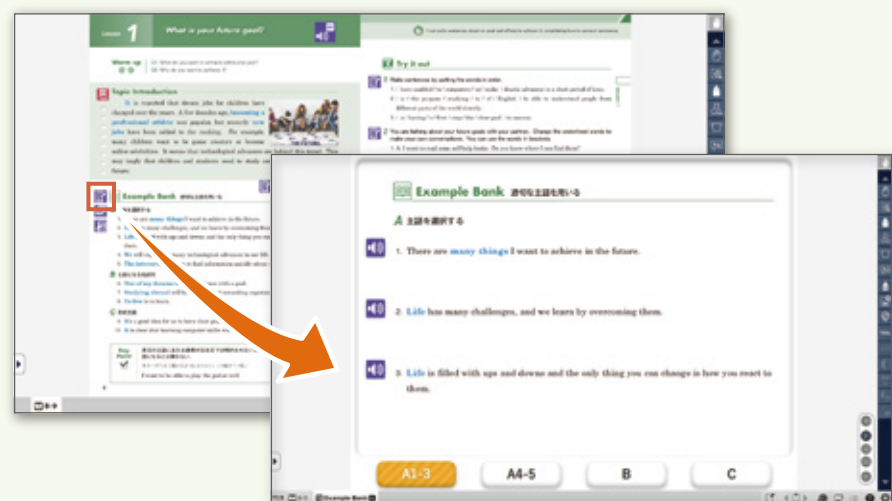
Lesson 1 What is your future goal?

Warm up

Topic Introduction

Example Bank 適切な主語を用いる

Try it out

Example Bank 適切な主語を用いる

A 主語を選択する

1. There are many things I want to achieve in the future.

2. Life has many challenges, and we learn by overcoming them.

3. Life is filled with ups and downs and the only thing you can change is how you react to them.

A1-3

A4-5

B

C

Example Bank